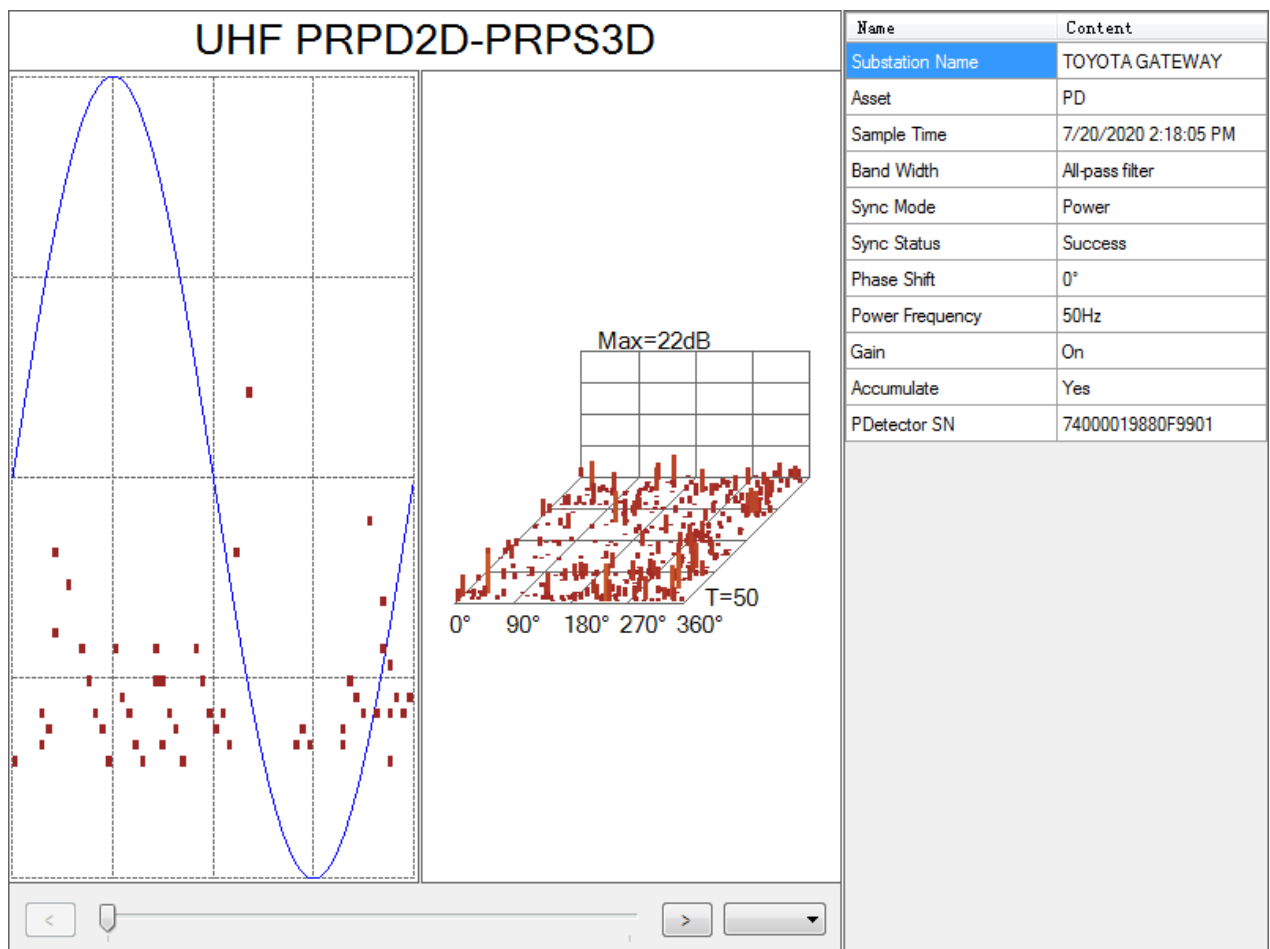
UHF PRPD2D-PRPS3D

Max=22dB

T=50

0° 90° 180° 270° 360°

| Name | Content |
|---|---|
| Substation Name | TOYOTA GATEWAY |
| Asset | PD |
| Sample Time | 7/20/2020 2:18:05 PM |
| Band Width | All-pass filter |
| Sync Mode | Power |
| Sync Status | Success |
| Phase Shift | 0° |
| Power Frequency | 50Hz |
| Gain | On |
| Accumulate | Yes |
| PDetector SN | 74000019880F9901 |

<

>